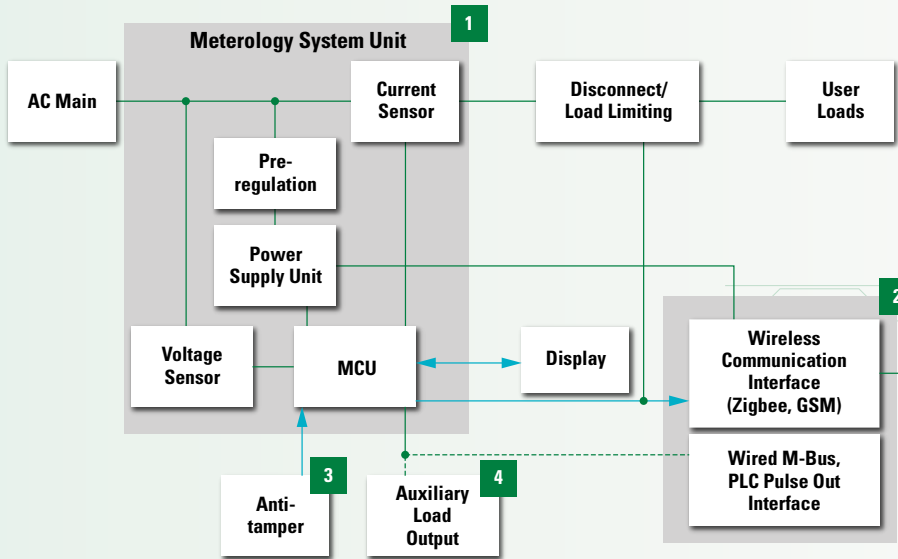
1

Meterology System Unit

AC Main

Current Sensor

Disconnect/ Load Limiting

User Loads

Pre-regulation

Power Supply Unit

2

Voltage Sensor

MCU

Display

Wireless Communication Interface (Zigbee, GSM)

Wired M-Bus, PLC Pulse Out Interface

3

Anti-tamper

Auxiliary Load Output

4